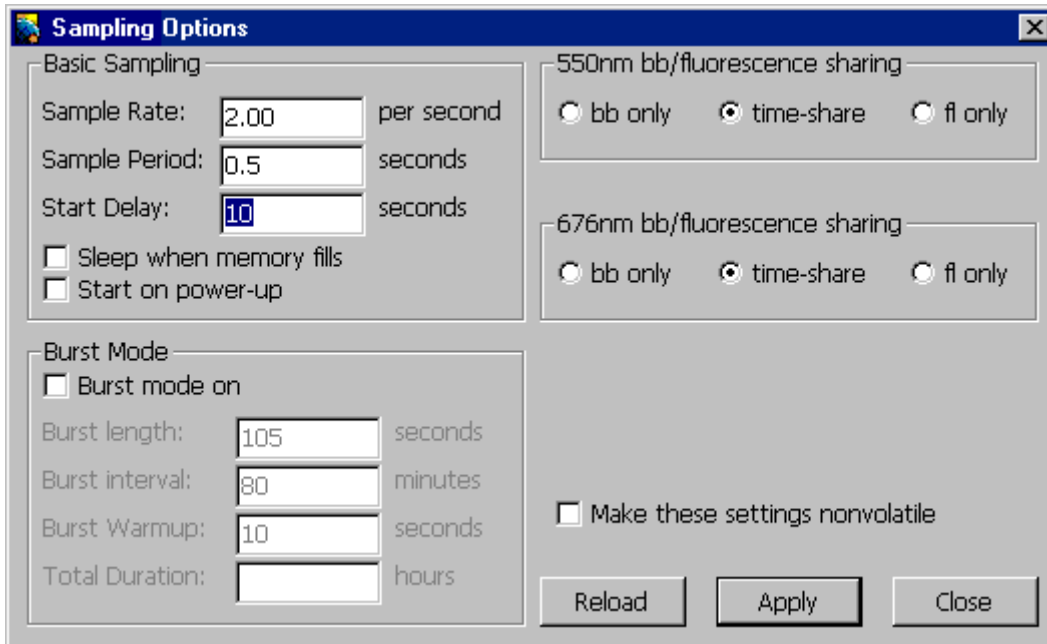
Sampling Options

Basic Sampling
Sample Rate: 2.00 per second
Sample Period: 0.5 seconds
Start Delay: 10 seconds
Sleep when memory fills
Start on power-up

550nm bb/fluorescence sharing
bb only
time-share
fl only

676nm bb/fluorescence sharing
bb only
time-share
fl only

Burst Mode
Burst mode on
Burst length: 105 seconds
Burst interval: 80 minutes
Burst Warmup: 10 seconds
Total Duration: hours

Make these settings nonvolatile

Reload
Apply
Close